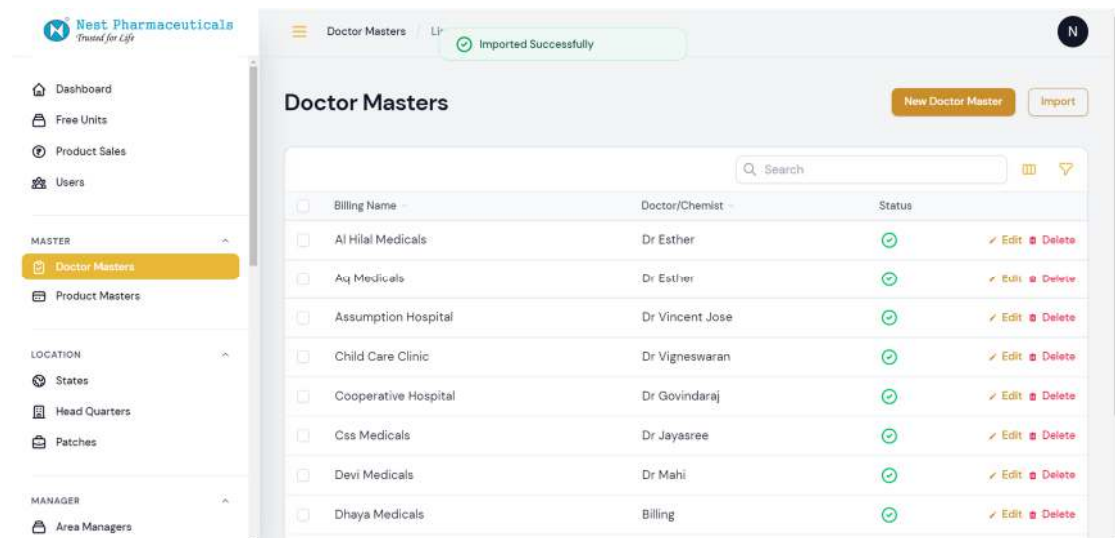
Nest Pharmaceuticals
Trusted for Life

Dashboard
Free Units
Product Sales
Users

MASTER
Doctor Masters
Product Masters

LOCATION
States
Head Quarters
Patches

MANAGER
Area Managers

Doctor Masters / Li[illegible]

Imported Successfully

N

Doctor Masters

New Doctor Master
Import

Search

| | Billing Name | Doctor/Chemist | Status | |
|---|---|---|---|---|
| | Al Hilal Medicals | Dr Esther | | Edit Delete |
| | Aq Medicals | Dr Esther | | Edit Delete |
| | Assumption Hospital | Dr Vincent Jose | | Edit Delete |
| | Child Care Clinic | Dr Vigneswaran | | Edit Delete |
| | Cooperative Hospital | Dr Govindaraj | | Edit Delete |
| | Css Medicals | Dr Jayasree | | Edit Delete |
| | Devi Medicals | Dr Mahi | | Edit Delete |
| | Dhaya Medicals | Billing | | Edit Delete |